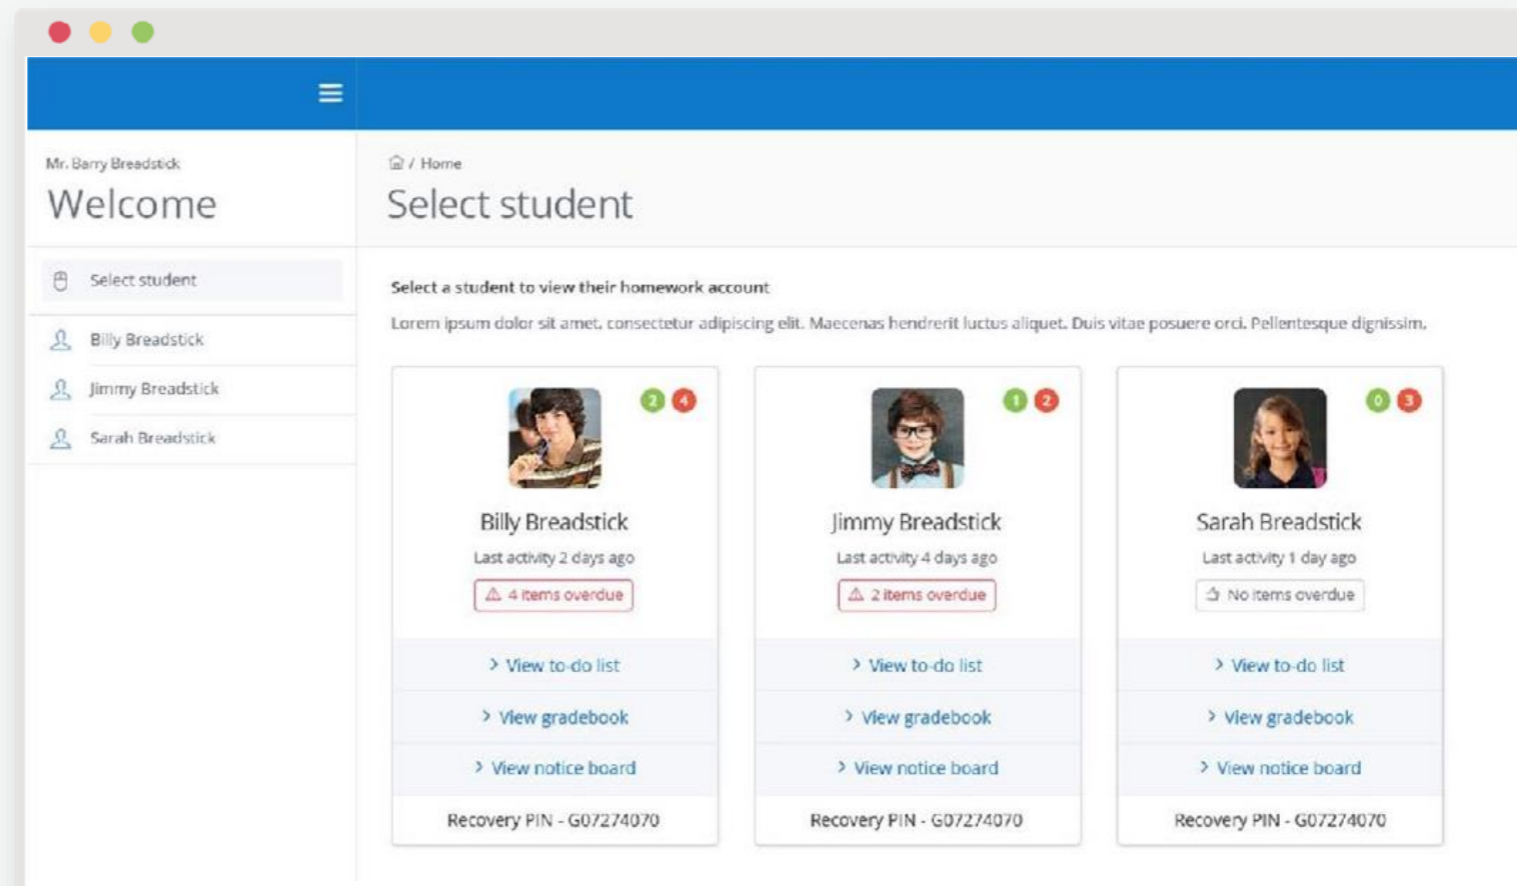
Mr. Barry Breadstick

Welcome

Select student

Billy Breadstick

Jimmy Breadstick

Sarah Breadstick

/ Home

Select student

Select a student to view their homework account

Lorem ipsum dolor sit amet, consectetur adipiscing elit. Maecenas hendrerit luctus aliquet. Duis vitae posuere orci. Pellentesque dignissim.

2 4

Billy Breadstick

Last activity 2 days ago

4 items overdue

View to-do list

View gradebook

View notice board

Recovery PIN - G07274070

1 2

Jimmy Breadstick

Last activity 4 days ago

2 items overdue

View to-do list

View gradebook

View notice board

Recovery PIN - G07274070

0 3

Sarah Breadstick

Last activity 1 day ago

No items overdue

View to-do list

View gradebook

View notice board

Recovery PIN - G07274070